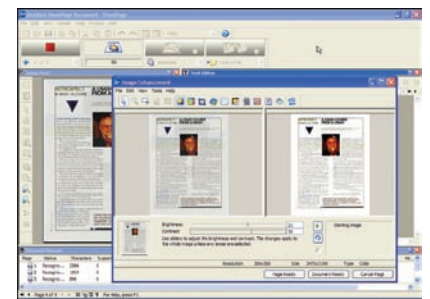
Image Enhancement
File Edit View Tools Help
Brightness:
Contrast:
Use sliders to adjust the brightness and contrast. The changes apply to the whole image unless an area are selected.
Starting Image
Page Apply
Document Apply
Cancel Page
Page
Status
For Help, press F1